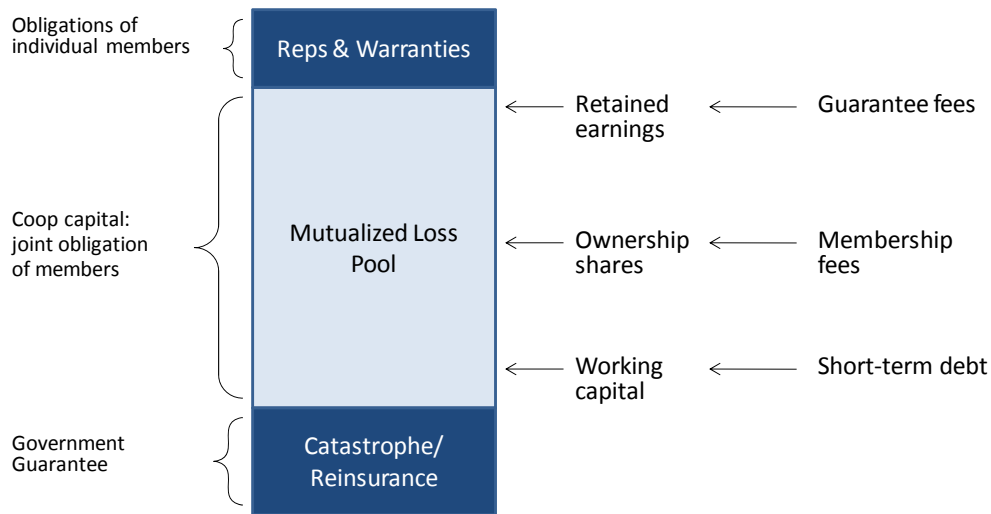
Obligations of individual members

Reps & Warranties

Coop capital: joint obligation of members

Mutualized Loss Pool

Retained earnings

Guarantee fees

Ownership shares

Membership fees

Working capital

Short-term debt

Government Guarantee

Catastrophe/ Reinsurance